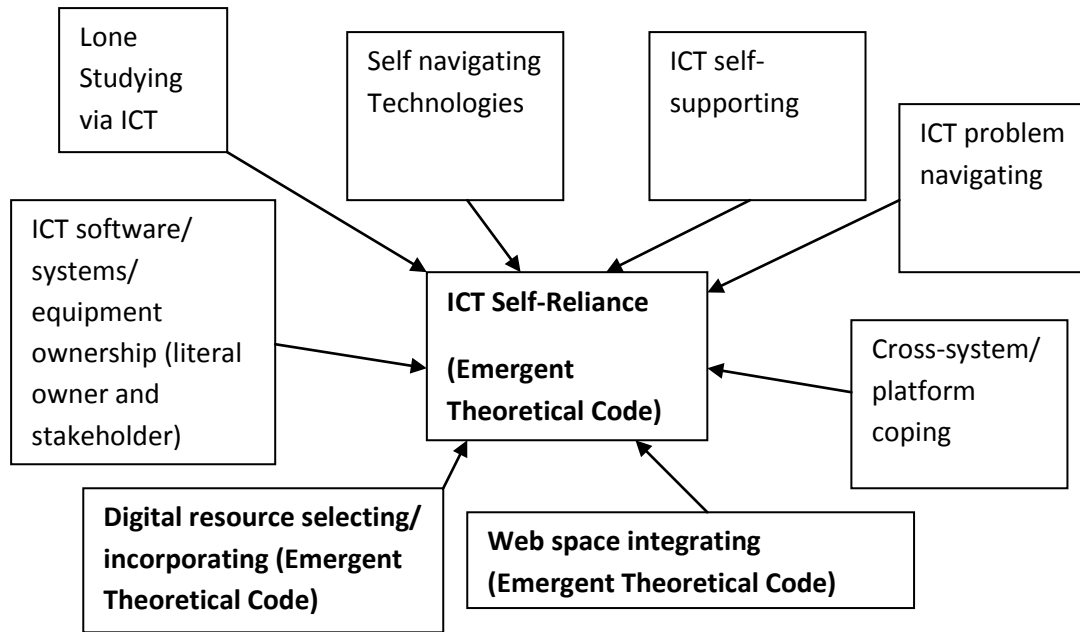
Lone Studying via ICT

Self navigating Technologies

ICT self-supporting

ICT problem navigating

ICT software/ systems/ equipment ownership (literal owner and stakeholder)

**ICT Self-Reliance**

**(Emergent Theoretical Code)**

Cross-system/ platform coping

**Digital resource selecting/ incorporating (Emergent Theoretical Code)**

**Web space integrating (Emergent Theoretical Code)**